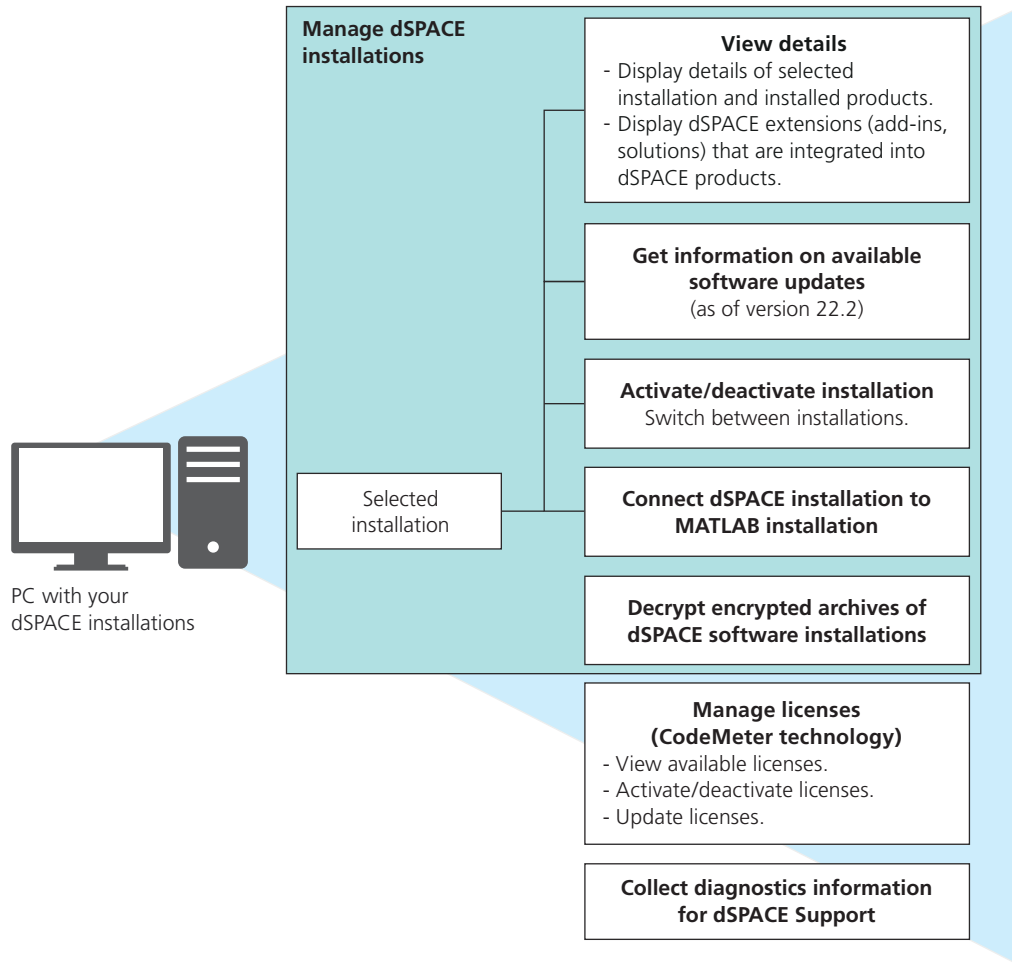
Manage dSPACE installations

View details
- Display details of selected installation and installed products.
- Display dSPACE extensions (add-ins, solutions) that are integrated into dSPACE products.

Get information on available software updates
(as of version 22.2)

Activate/deactivate installation
Switch between installations.

Selected installation

Connect dSPACE installation to MATLAB installation

Decrypt encrypted archives of dSPACE software installations

PC with your dSPACE installations

Manage licenses (CodeMeter technology)
- View available licenses.
- Activate/deactivate licenses.
- Update licenses.

Collect diagnostics information for dSPACE Support